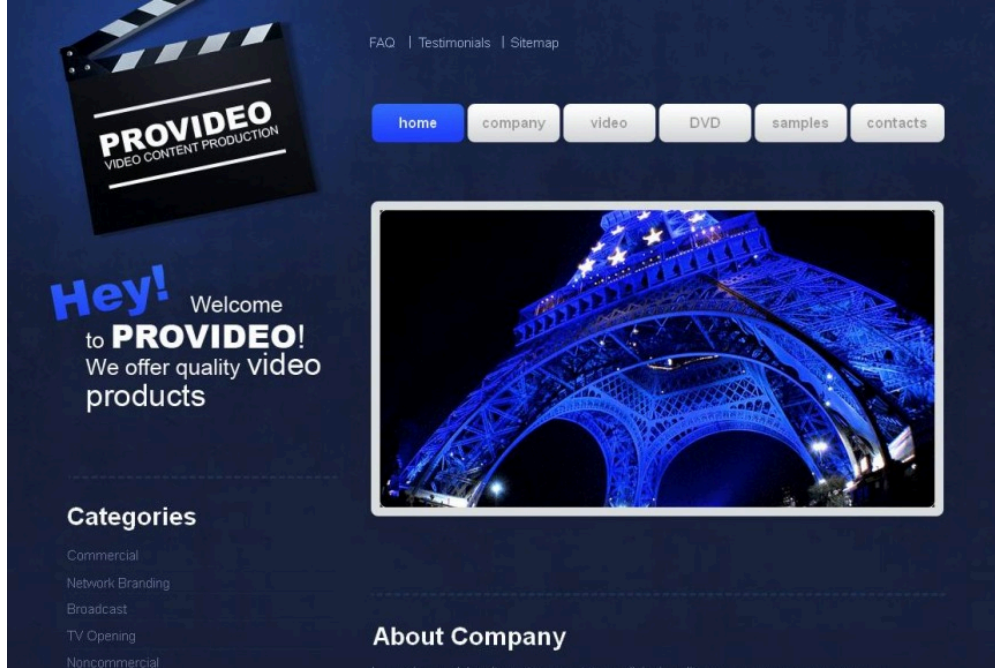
PROVIDEO
VIDEO CONTENT PRODUCTION

FAQ | Testimonials | Sitemap

home
company
video
DVD
samples
contacts

Hey! Welcome to PROVIDEO! We offer quality video products

Categories

Commercial
Network Branding
Broadcast
TV Opening
Noncommercial

About Company